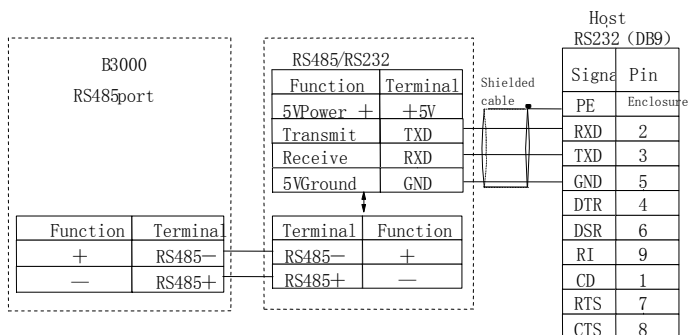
B3000
RS485port

| Function | Terminal |
|---|---|
| + | RS485− |
| − | RS485+ |

RS485/RS232

| Function | Terminal |
|---|---|
| 5VPower + | +5V |
| Transmit | TXD |
| Receive | RXD |
| 5VGround | GND |

| Terminal | Function |
|---|---|
| RS485− | + |
| RS485+ | − |

Shielded cable

Host
RS232 (DB9)

| Signa | Pin |
|---|---|
| PE | Enclosure |
| RXD | 2 |
| TXD | 3 |
| GND | 5 |
| DTR | 4 |
| DSR | 6 |
| RI | 9 |
| CD | 1 |
| RTS | 7 |
| CTS | 8 |